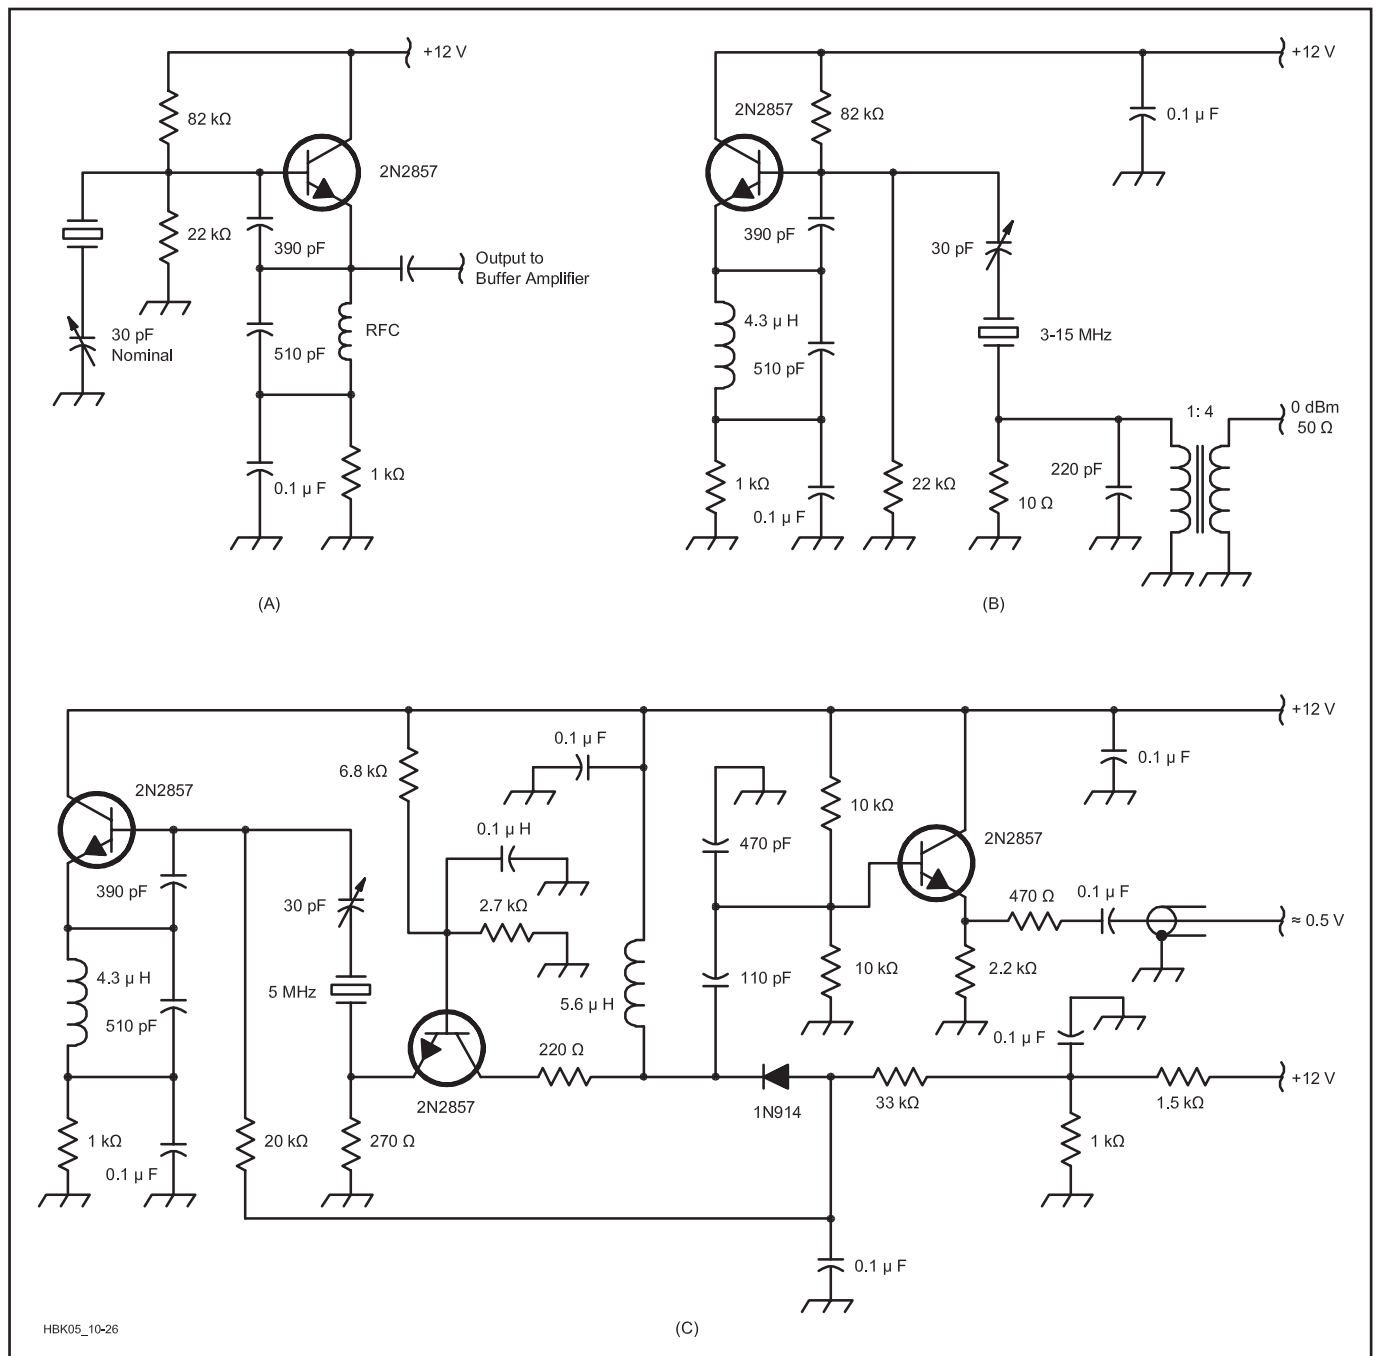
+12 V
82 kΩ
2N2857
22 kΩ
390 pF
Output to Buffer Amplifier
30 pF Nominal
510 pF
RFC
0.1 μ F
1 kΩ
(A)

+12 V
2N2857
82 kΩ
0.1 μ F
390 pF
30 pF
4.3 μ H
3-15 MHz
510 pF
1: 4
0 dBm 50 Ω
220 pF
1 kΩ
22 kΩ
10 Ω
0.1 μ F
(B)

+12 V
0.1 μ F
6.8 kΩ
0.1 μ F
2N2857
0.1 μ H
10 kΩ
470 pF
2N2857
2.7 kΩ
390 pF
30 pF
470 Ω
0.1 μ F
≈ 0.5 V
4.3 μ H
5 MHz
110 pF
10 kΩ
2.2 kΩ
510 pF
5.6 μ H
0.1 μ F
220 Ω
+12 V
2N2857
1N914
33 kΩ
1.5 kΩ
1 kΩ
20 kΩ
270 Ω
1 kΩ
0.1 μ F
0.1 μ F
HBK05_10-26
(C)